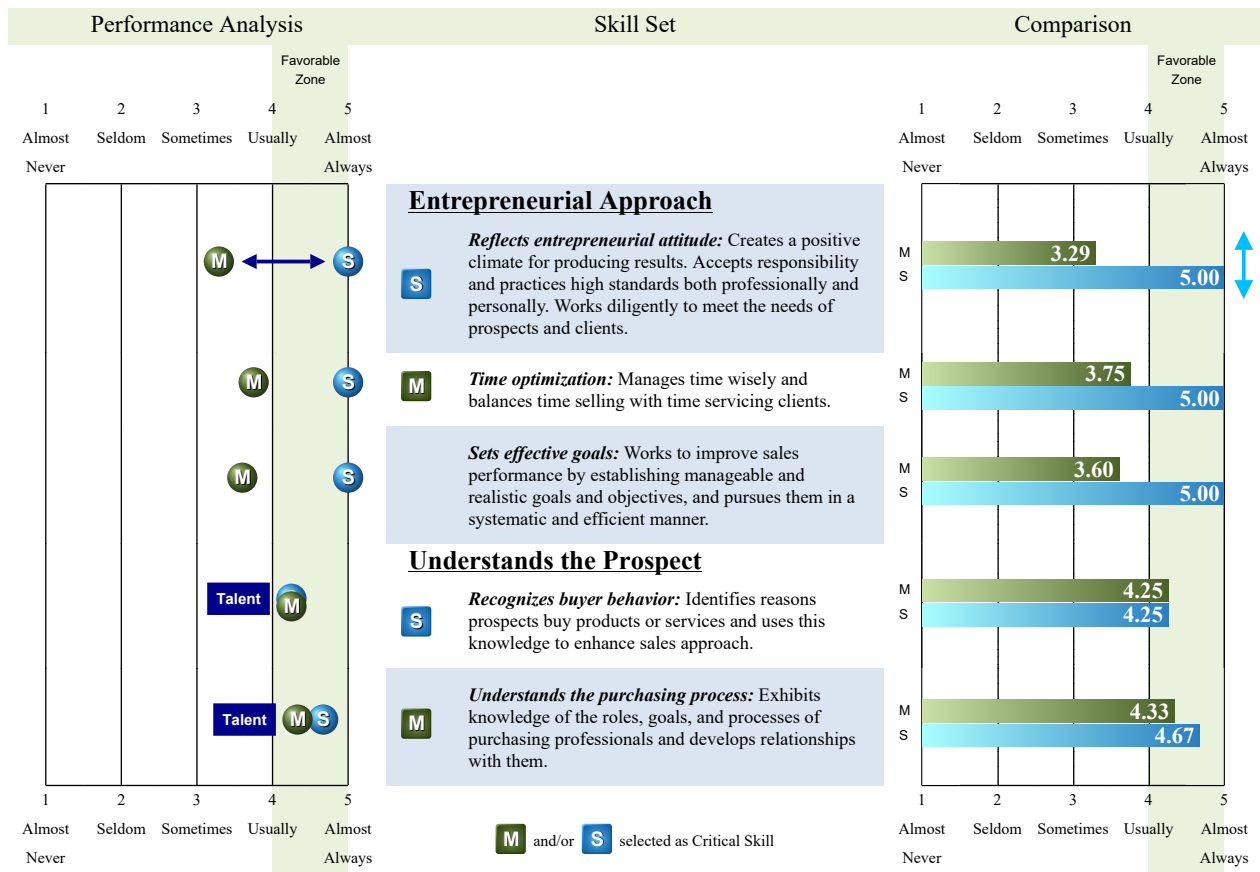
Performance Analysis

Skill Set

Comparison

Favorable Zone

1 Almost Never | 2 Seldom | 3 Sometimes | 4 Usually | 5 Almost Always

Favorable Zone

1 Almost Never | 2 Seldom | 3 Sometimes | 4 Usually | 5 Almost Always

Entrepreneurial Approach

M S

S

*Reflects entrepreneurial attitude:* Creates a positive climate for producing results. Accepts responsibility and practices high standards both professionally and personally. Works diligently to meet the needs of prospects and clients.

M 3.29
S 5.00

M S

M

*Time optimization:* Manages time wisely and balances time selling with time servicing clients.

M 3.75
S 5.00

M S

*Sets effective goals:* Works to improve sales performance by establishing manageable and realistic goals and objectives, and pursues them in a systematic and efficient manner.

M 3.60
S 5.00

Understands the Prospect

Talent M

S

*Recognizes buyer behavior:* Identifies reasons prospects buy products or services and uses this knowledge to enhance sales approach.

M 4.25
S 4.25

Talent M S

M

*Understands the purchasing process:* Exhibits knowledge of the roles, goals, and processes of purchasing professionals and develops relationships with them.

M 4.33
S 4.67

1 Almost Never | 2 Seldom | 3 Sometimes | 4 Usually | 5 Almost Always

M and/or S selected as Critical Skill

1 Almost Never | 2 Seldom | 3 Sometimes | 4 Usually | 5 Almost Always